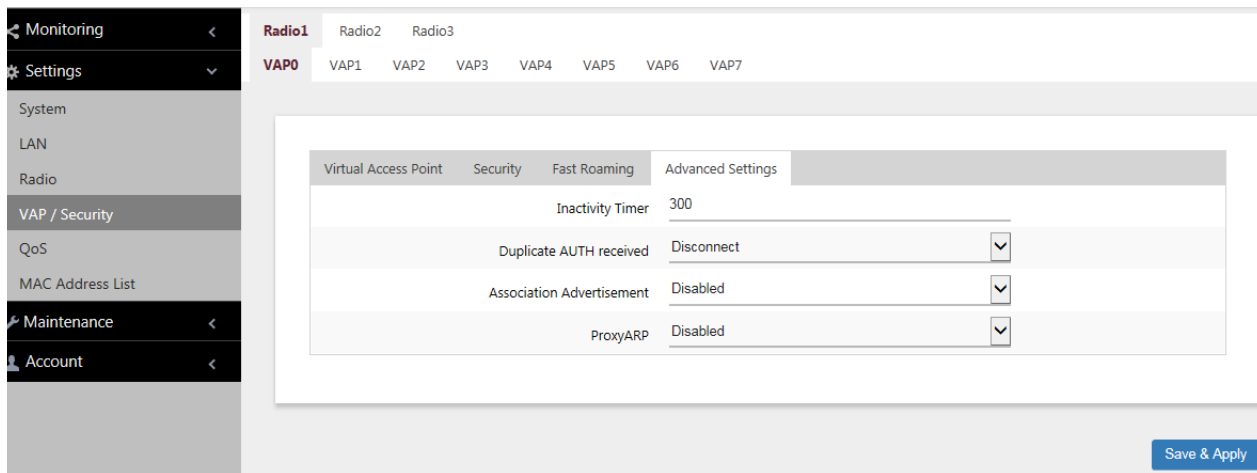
Monitoring
Settings
System
LAN
Radio
VAP / Security
QoS
MAC Address List
Maintenance
Account

Radio1 Radio2 Radio3
VAP0 VAP1 VAP2 VAP3 VAP4 VAP5 VAP6 VAP7

Virtual Access Point Security Fast Roaming Advanced Settings

Inactivity Timer 300
Duplicate AUTH received Disconnect
Association Advertisement Disabled
ProxyARP Disabled

Save & Apply